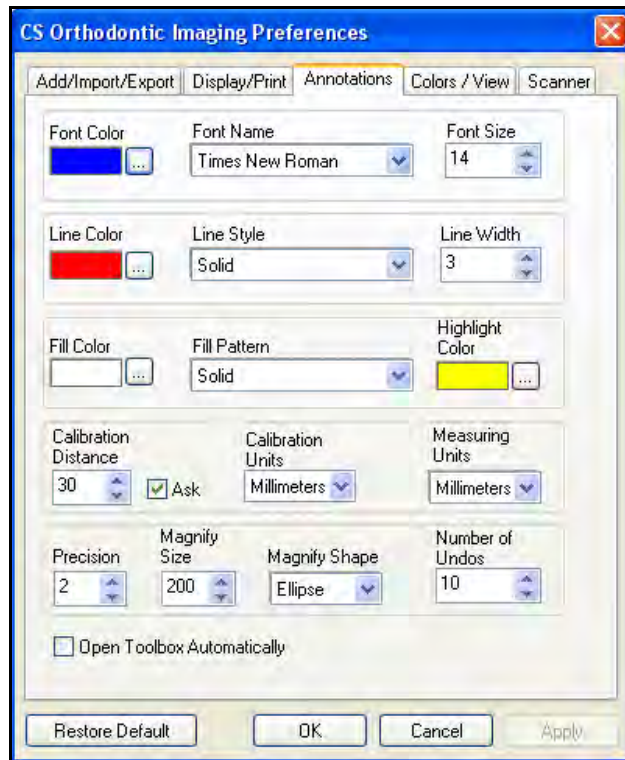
CS Orthodontic Imaging Preferences

Add/Import/Export | Display/Print | Annotations | Colors / View | Scanner

Font Color
...
Font Name
Times New Roman
Font Size
14

Line Color
...
Line Style
Solid
Line Width
3

Fill Color
...
Fill Pattern
Solid
Highlight Color
...

Calibration Distance
30
Ask
Calibration Units
Millimeters
Measuring Units
Millimeters

Precision
2
Magnify Size
200
Magnify Shape
Ellipse
Number of Undos
10

Open Toolbox Automatically

Restore Default
OK
Cancel
Apply